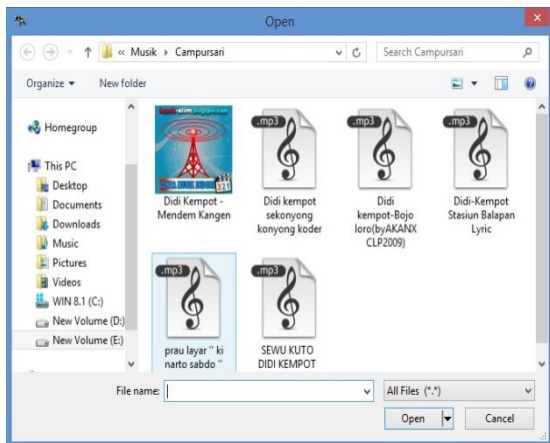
Open

« Musik › Campursari

Search Campursari

Organize ▾

New folder

Homegroup

This PC

Desktop

Documents

Downloads

Music

Pictures

Videos

WIN 8.1 (C:)

New Volume (D:)

New Volume (E:)

Didi Kempot - Mendem Kangen

.mp3

Didi kempot sekonyong konyong koder

.mp3

Didi kempot-Bojo loro(byAKANX CLP2009)

.mp3

Didi-Kempot Stasiun Balapan Lyric

.mp3

prau layar '' ki narto sabdo ''

.mp3

SEWU KUTO DIDI KEMPOT

File name:

All Files (*.*)

Open

Cancel